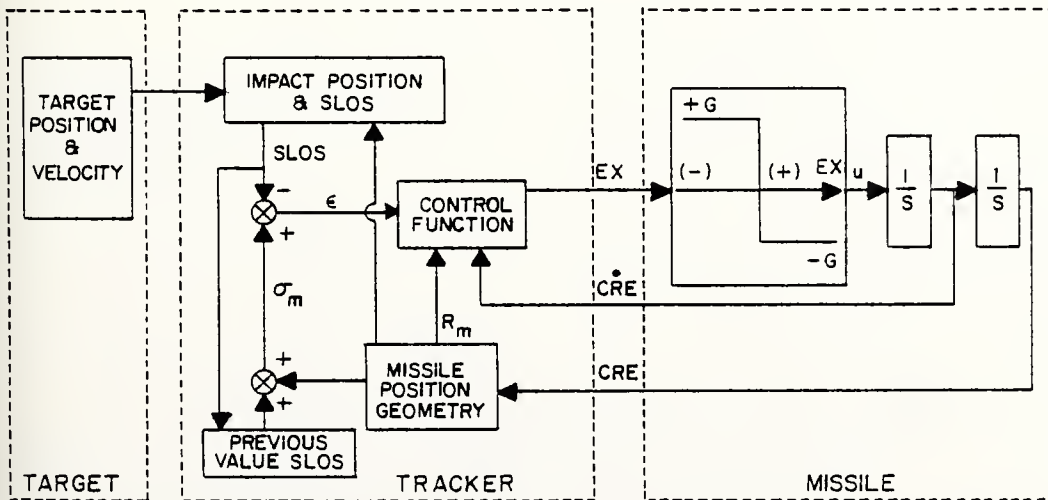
TARGET POSITION & VELOCITY

IMPACT POSITION & SLOS

SLOS

-

+

$\epsilon$

$\sigma_m$

CONTROL FUNCTION

EX

$R_m$

+

+

MISSILE POSITION GEOMETRY

PREVIOUS VALUE SLOS

+G

(-)

(+)

EX

u

-G

$\frac{1}{S}$

$\frac{1}{S}$

$\dot{CRE}$

CRE

TARGET

TRACKER

MISSILE